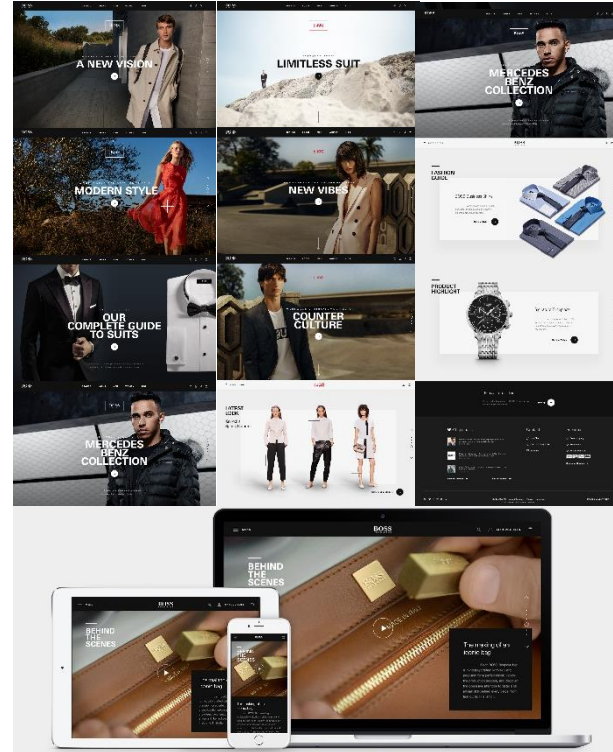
A NEW VISION

LIMITLESS SUIT

MERCEDES BENZ COLLECTION

MODERN STYLE

NEW VIBES

FASHION GUIDE

OUR COMPLETE GUIDE TO SUITS

COUNTER CULTURE

PRODUCT HIGHLIGHT

MERCEDES BENZ COLLECTION

LATEST LOOK

BOSS

BEHIND THE SCENES

The making of an iconic bag

BOSS

BEHIND THE SCENES

BOSS

BEHIND THE SCENES